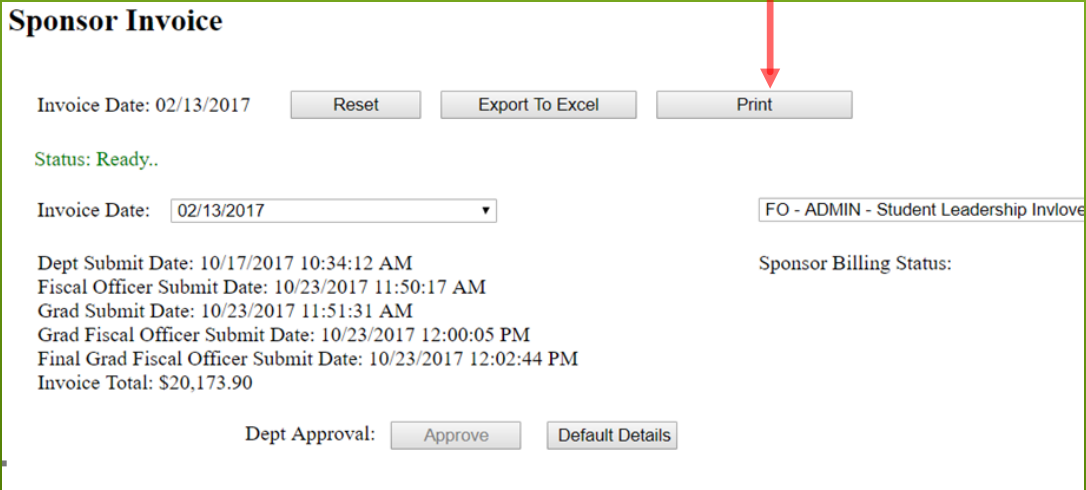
Sponsor Invoice

Invoice Date: 02/13/2017 Reset Export To Excel Print

Status: Ready..

Invoice Date: 02/13/2017

FO - ADMIN - Student Leadership Invlove

Dept Submit Date: 10/17/2017 10:34:12 AM
Fiscal Officer Submit Date: 10/23/2017 11:50:17 AM
Grad Submit Date: 10/23/2017 11:51:31 AM
Grad Fiscal Officer Submit Date: 10/23/2017 12:00:05 PM
Final Grad Fiscal Officer Submit Date: 10/23/2017 12:02:44 PM
Invoice Total: $20,173.90

Sponsor Billing Status:

Dept Approval: Approve Default Details